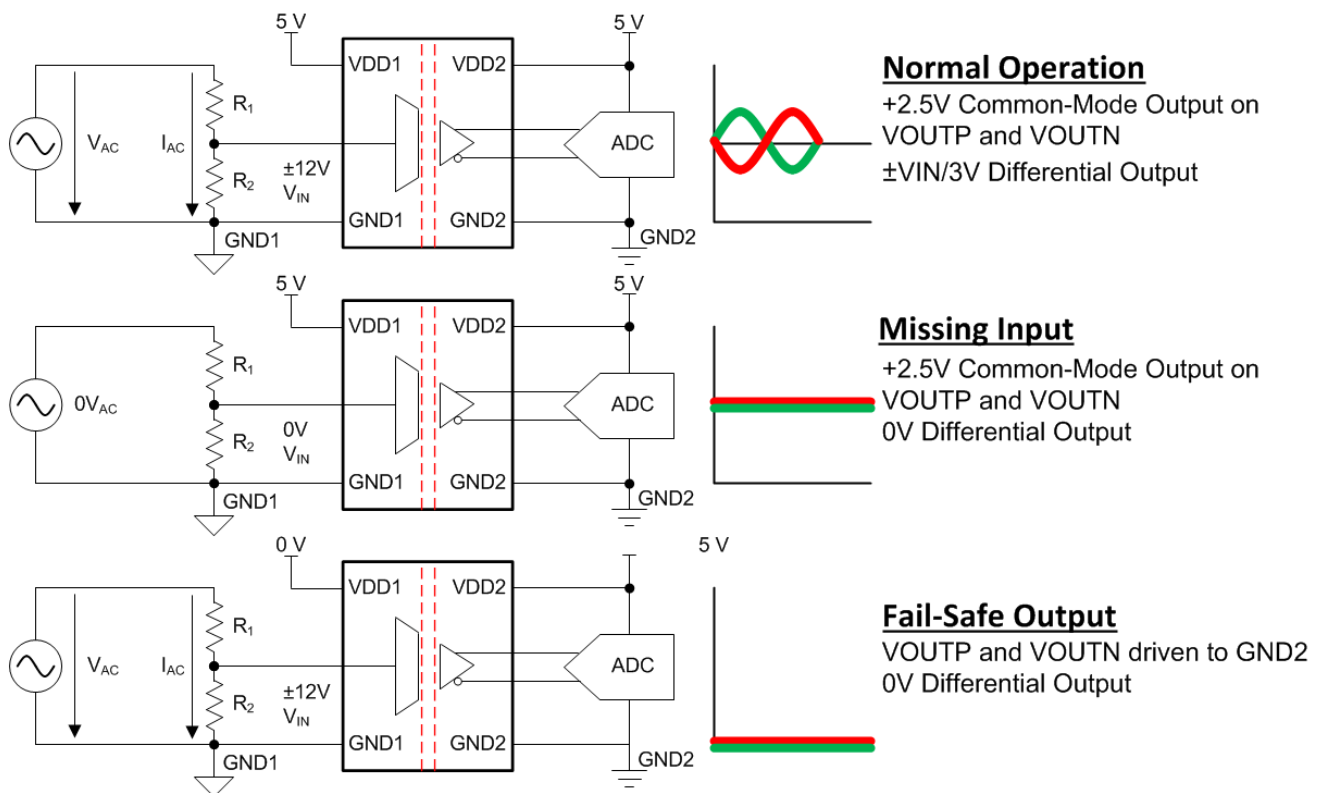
5 V

5 V

VDD1

VDD2

$V_{AC}$

$I_{AC}$

$R_1$

$R_2$

±12V
$V_{IN}$

ADC

GND1

GND2

GND1

GND2

**Normal Operation**
+2.5V Common-Mode Output on VOUTP and VOUTN
±VIN/3V Differential Output

5 V

5 V

VDD1

VDD2

$0V_{AC}$

$R_1$

$R_2$

0V
$V_{IN}$

ADC

GND1

GND2

GND1

GND2

**Missing Input**
+2.5V Common-Mode Output on VOUTP and VOUTN
0V Differential Output

0 V

5 V

VDD1

VDD2

$V_{AC}$

$I_{AC}$

$R_1$

$R_2$

±12V
$V_{IN}$

ADC

GND1

GND2

GND1

GND2

**Fail-Safe Output**
VOUTP and VOUTN driven to GND2
0V Differential Output